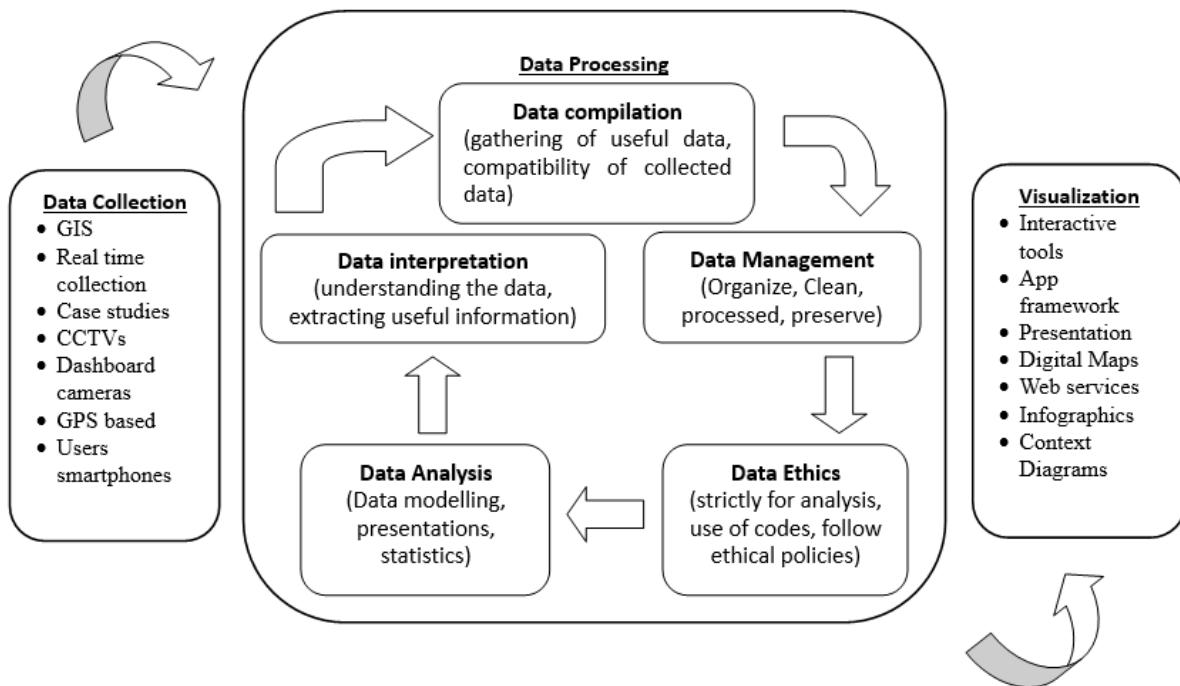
Data Collection
- GIS
- Real time collection
- Case studies
- CCTVs
- Dashboard cameras
- GPS based
- Users smartphones

Data Processing

Data compilation
(gathering of useful data, compatibility of collected data)

Data Management
(Organize, Clean, processed, preserve)

Data Ethics
(strictly for analysis, use of codes, follow ethical policies)

Data Analysis
(Data modelling, presentations, statistics)

Data interpretation
(understanding the data, extracting useful information)

Visualization
- Interactive tools
- App framework
- Presentation
- Digital Maps
- Web services
- Infographics
- Context Diagrams